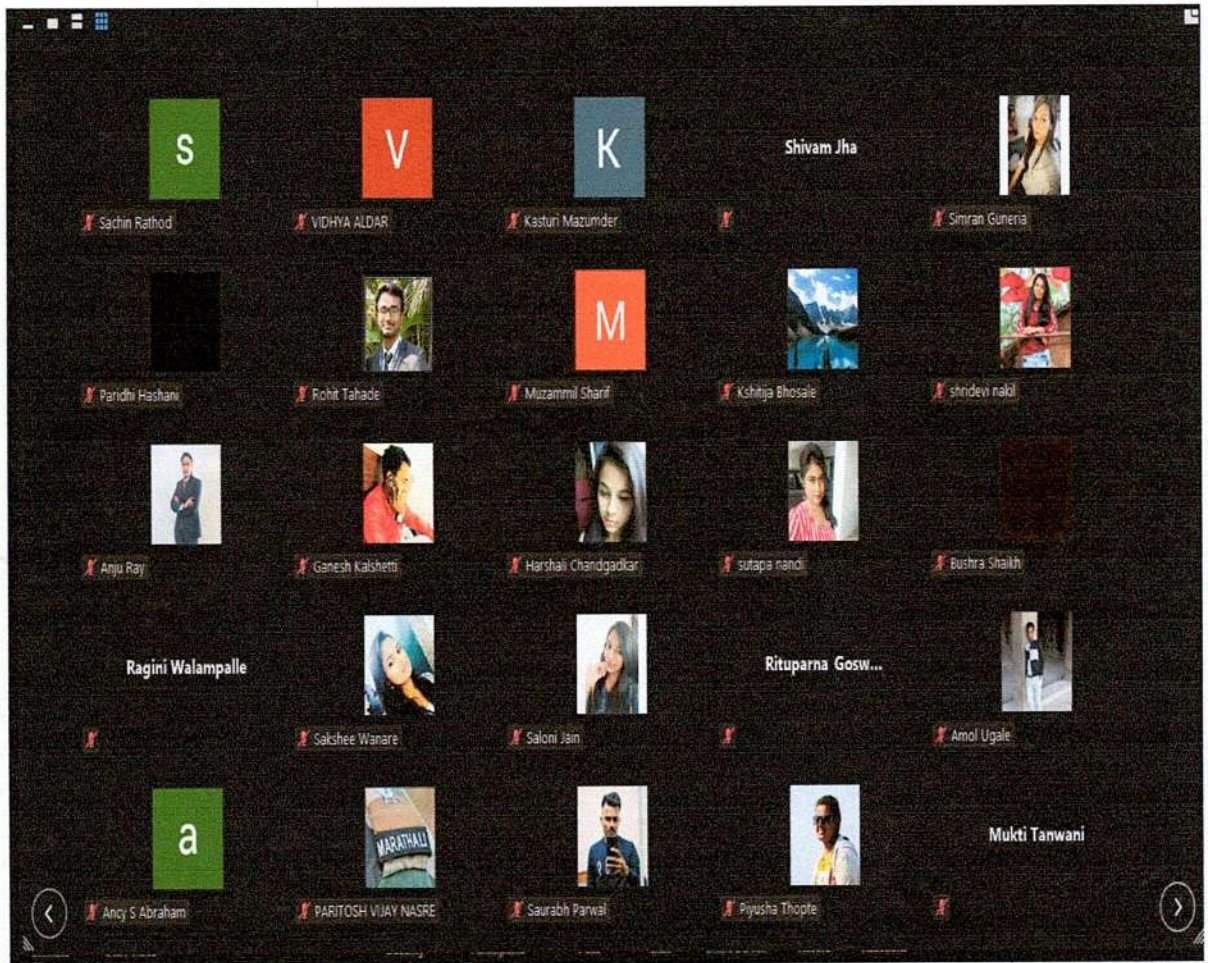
S
Sachin Rathod

V
VIDHYA ALDAR

K
Kasturi Mazumder

Shivam Jha

Simran Guneria

Paridhi Hashani

Rohit Tahade

M
Muzammil Sharif

Kshitija Bhosale

shridevi nakil

Anju Ray

Ganesh Kalshetti

Harshali Chandgadkar

sutapa nandi

Bushra Shaikh

Ragini Walampalle

Sakshee Wanare

Saloni Jain

Rituparna Gosw...

Amol Ugale

a
Ancy S Abraham

MARATHALLI
PARITOSH VIJAY NASRE

Saurabh Parwal

Piyusha Thopte

Mukti Tanwani